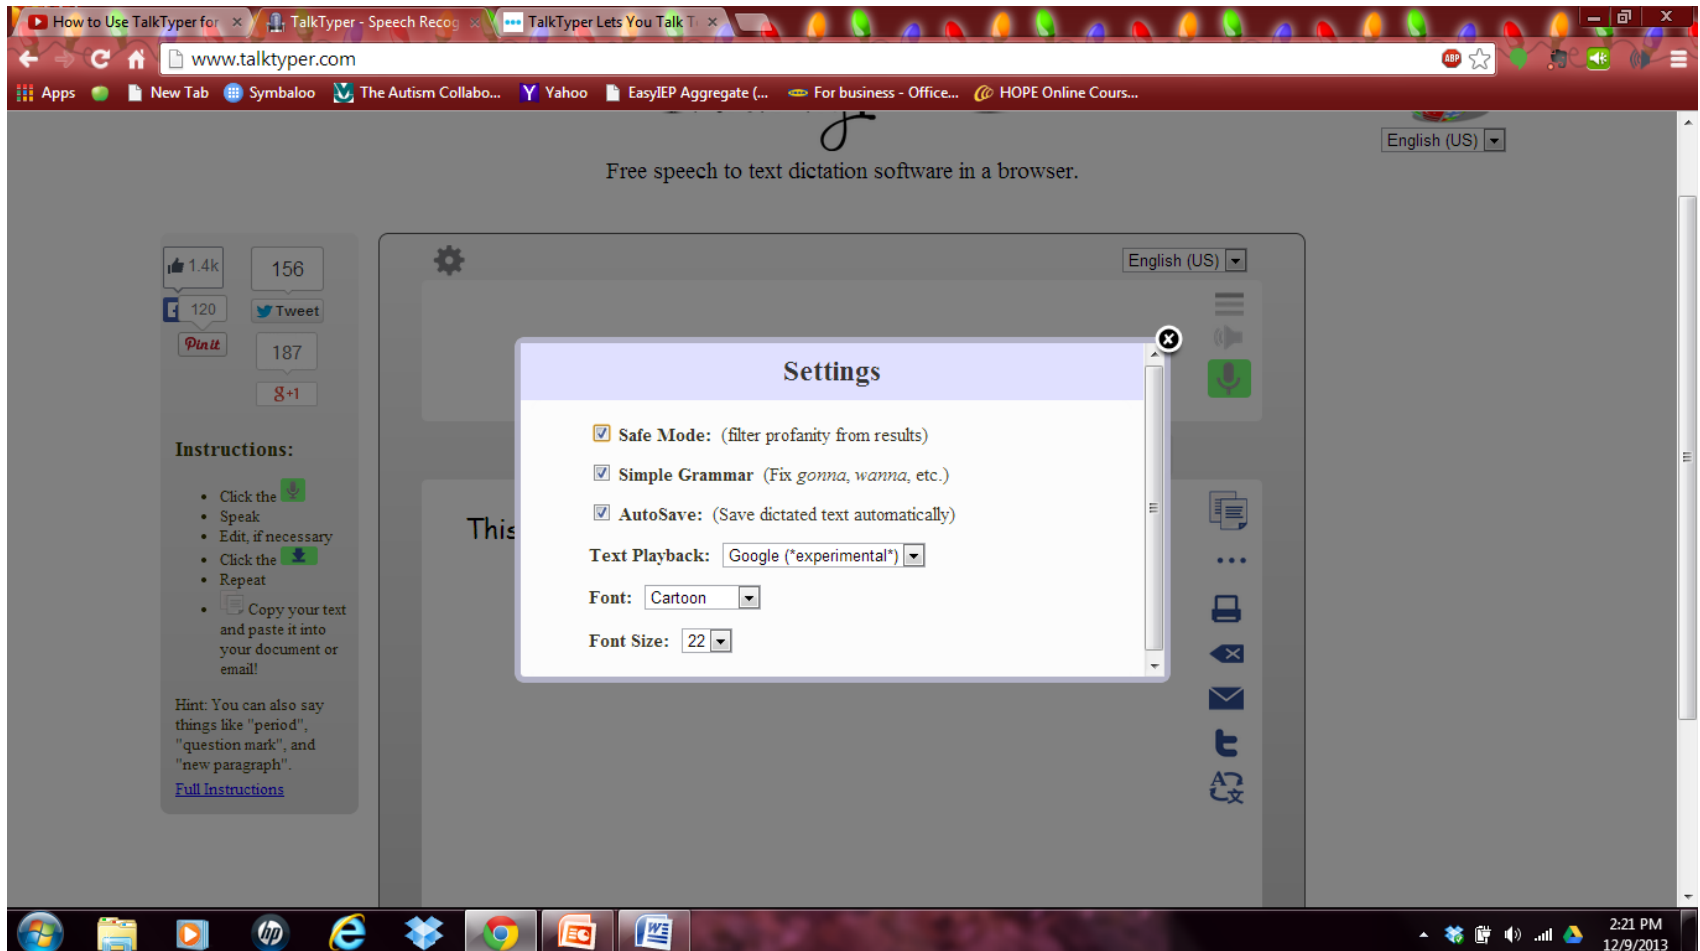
How to Use TalkTyper for ×
TalkTyper - Speech Recog ×
TalkTyper Lets You Talk T ×

www.talktyper.com

Apps
New Tab
Symbaloo
The Autism Collabo...
Yahoo
EasyIEP Aggregate (...
For business - Office...
HOPE Online Cours...

English (US)

Free speech to text dictation software in a browser.

1.4k
156
120
Tweet
Pin it
187
+1

Instructions:

- Click the
- Speak
- Edit, if necessary
- Click the
- Repeat
- Copy your text and paste it into your document or email!

Hint: You can also say things like "period", "question mark", and "new paragraph".

Full Instructions

English (US)

This

Settings

Safe Mode: (filter profanity from results)

Simple Grammar (Fix *gonna*, *wanna*, etc.)

AutoSave: (Save dictated text automatically)

Text Playback: Google (*experimental*)

Font: Cartoon

Font Size: 22

2:21 PM
12/9/2013